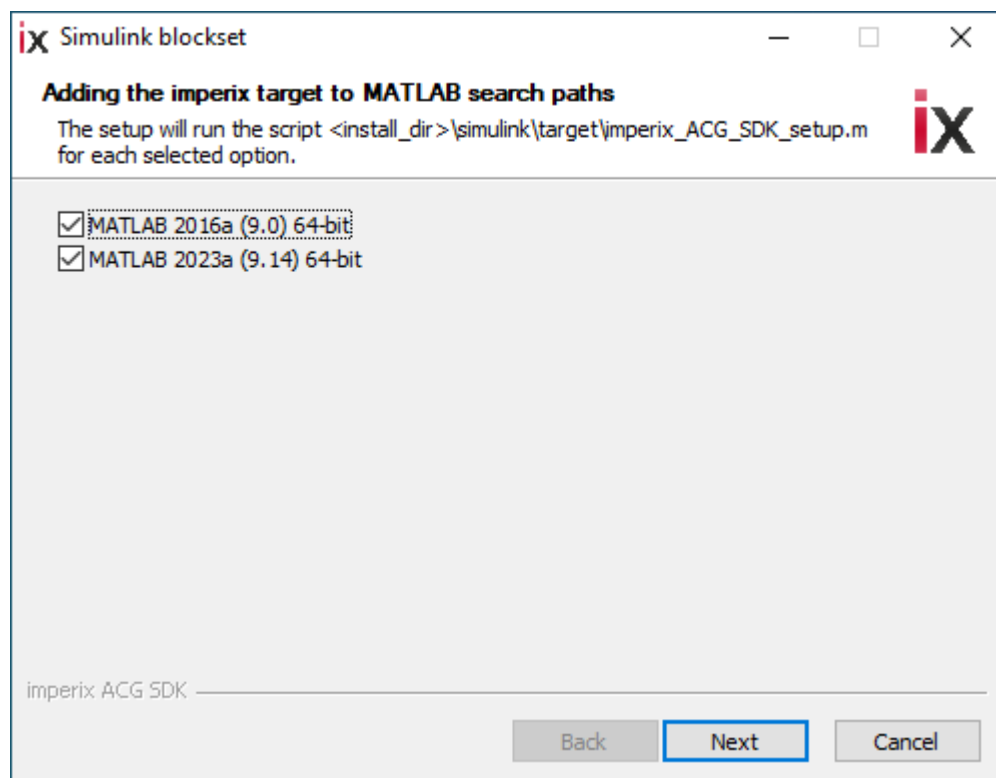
ix Simulink blockset

Adding the imperix target to MATLAB search paths

The setup will run the script <install_dir>\simulink\target\imperix_ACG_SDK_setup.m for each selected option.

ix

MATLAB 2016a (9.0) 64-bit
MATLAB 2023a (9.14) 64-bit

imperix ACG SDK

Back
Next
Cancel